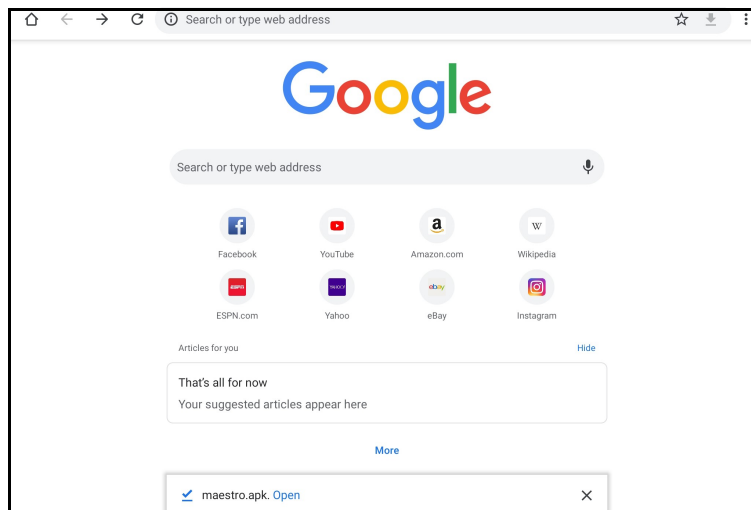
Search or type web address

Google

Search or type web address

Facebook
YouTube
Amazon.com
Wikipedia
ESPN.com
Yahoo
eBay
Instagram

Articles for you
Hide

That's all for now
Your suggested articles appear here

More

maestro.apk. Open